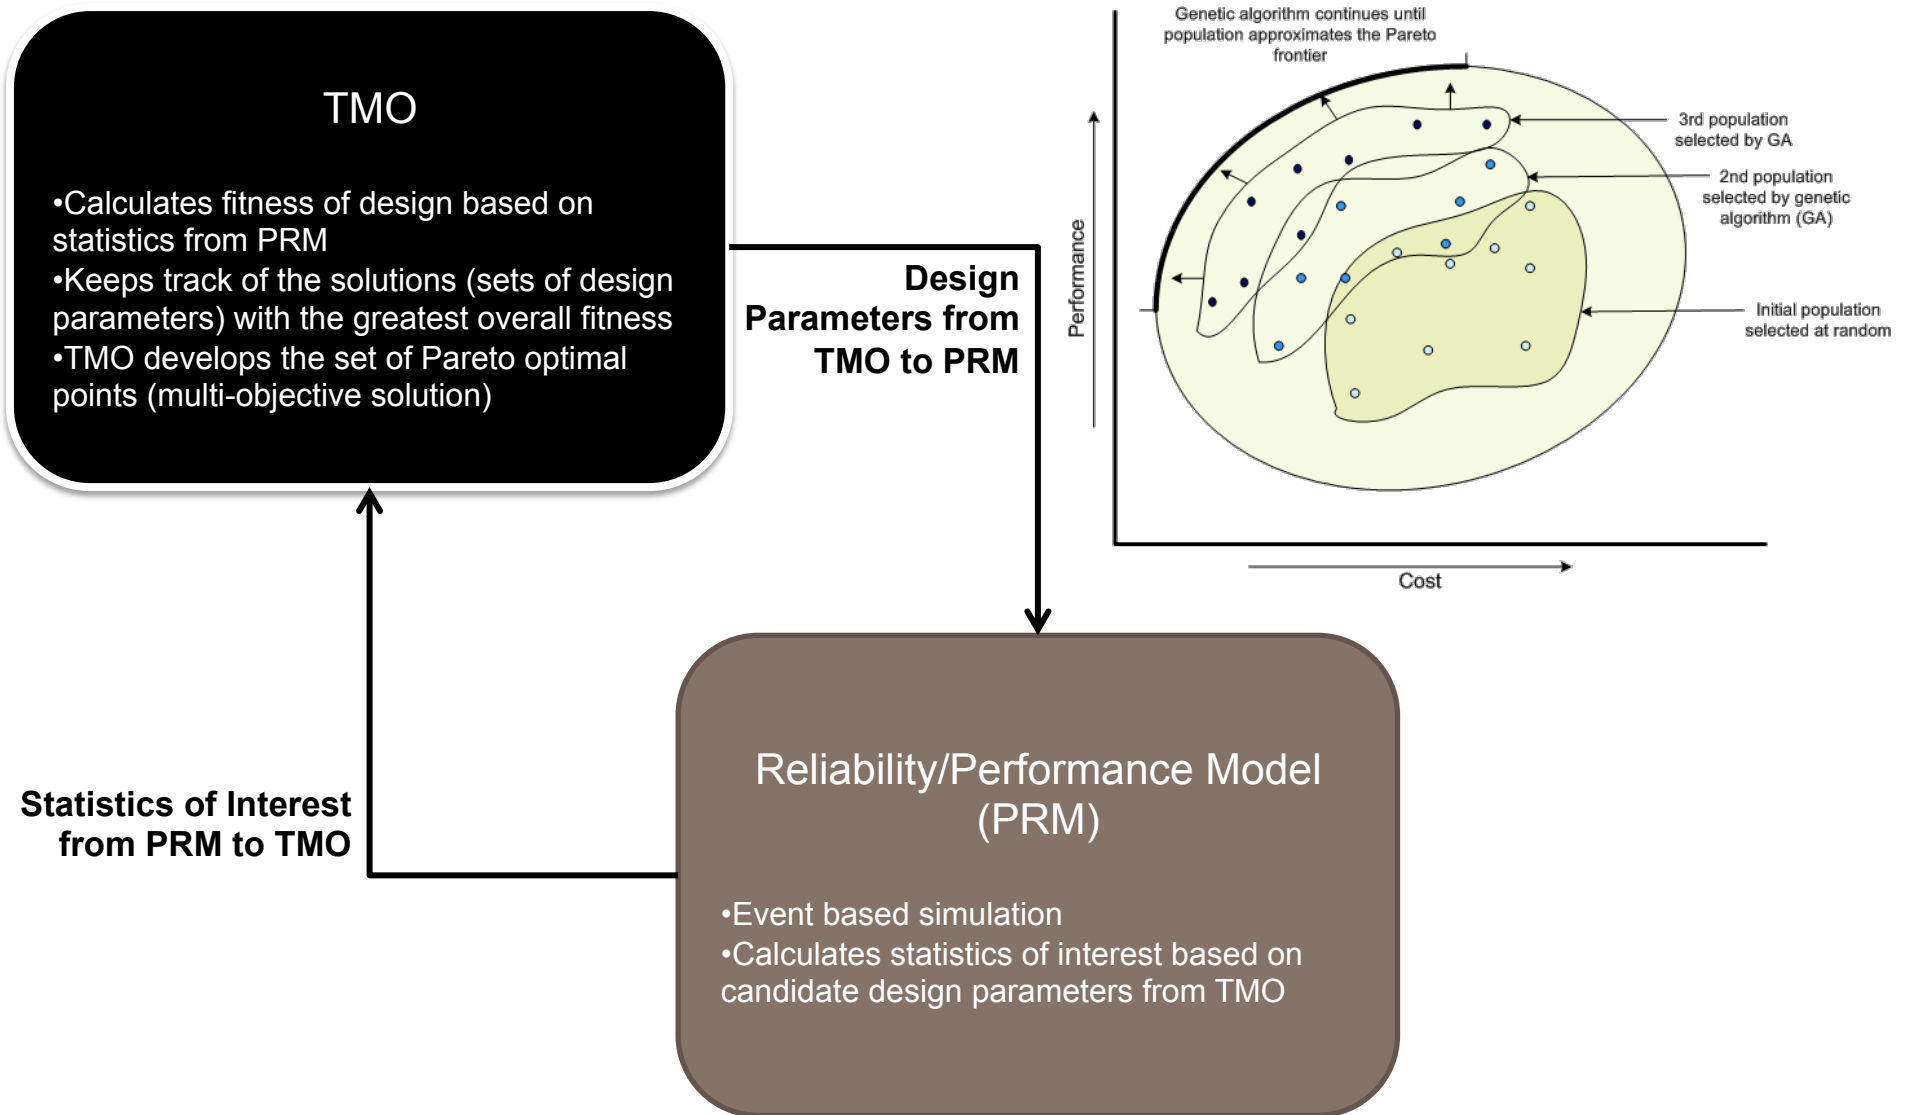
TMO

•Calculates fitness of design based on statistics from PRM
•Keeps track of the solutions (sets of design parameters) with the greatest overall fitness
•TMO develops the set of Pareto optimal points (multi-objective solution)

Design Parameters from TMO to PRM

Genetic algorithm continues until population approximates the Pareto frontier

3rd population selected by GA

2nd population selected by genetic algorithm (GA)

Initial population selected at random

Performance

Cost

Statistics of Interest from PRM to TMO

Reliability/Performance Model (PRM)

•Event based simulation
•Calculates statistics of interest based on candidate design parameters from TMO